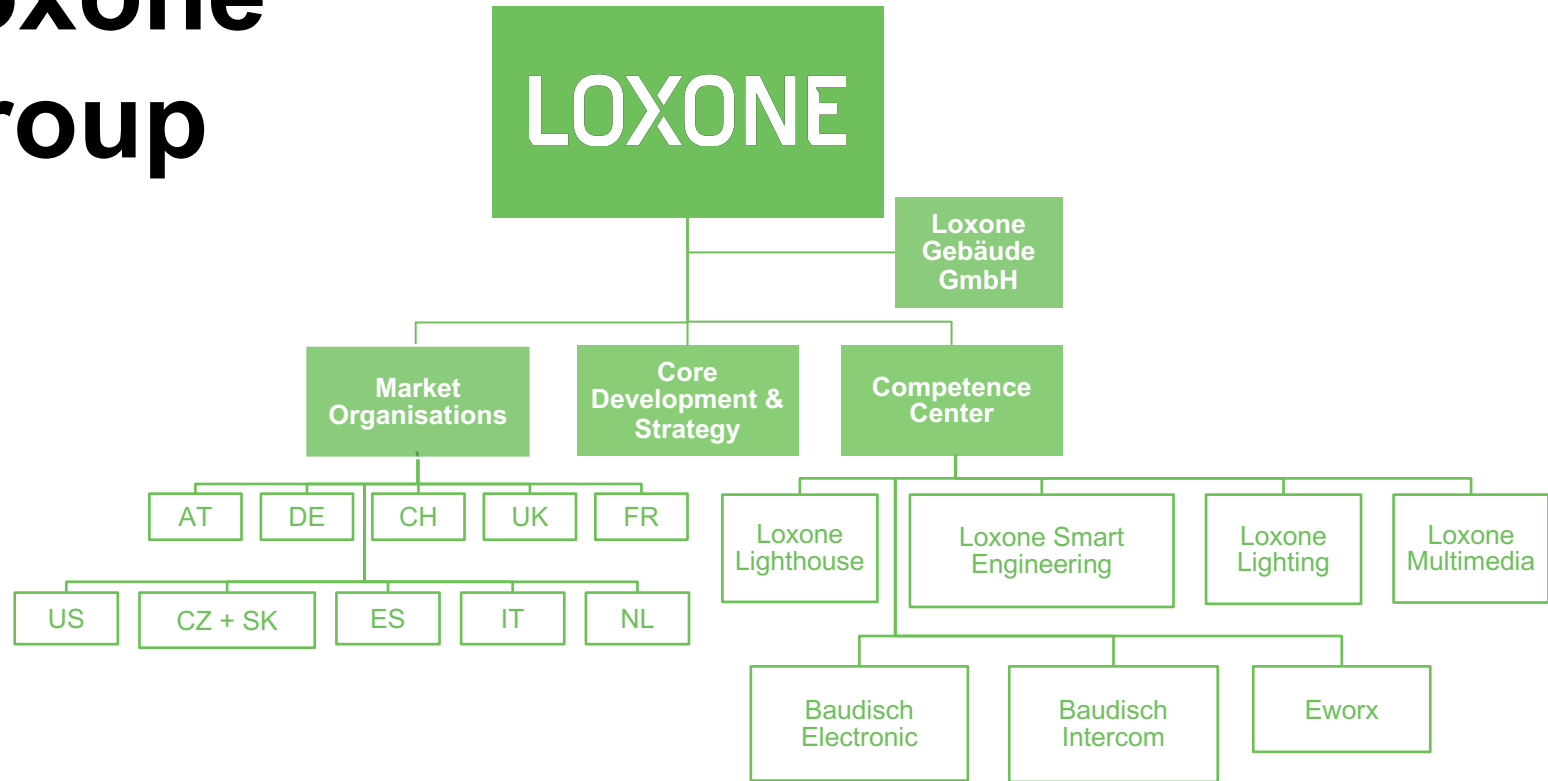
oxone
roup

LOXONE

Loxone Gebäude GmbH

Market Organisations

Core Development & Strategy

Competence Center

AT
DE
CH
UK
FR

US
CZ + SK
ES
IT
NL

Loxone Lighthouse
Loxone Smart Engineering
Loxone Lighting
Loxone Multimedia

Baudisch Electronic
Baudisch Intercom
Eworx